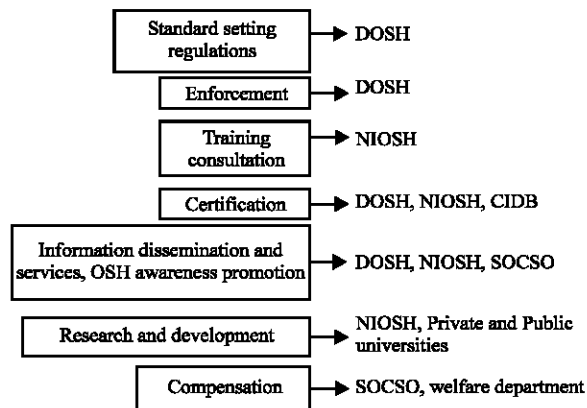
Standard setting regulations
DOSH

Enforcement
DOSH

Training consultation
NIOSH

Certification
DOSH, NIOSH, CIDB

Information dissemination and services, OSH awareness promotion
DOSH, NIOSH, SOCSO

Research and development
NIOSH, Private and Public universities

Compensation
SOCSO, welfare department